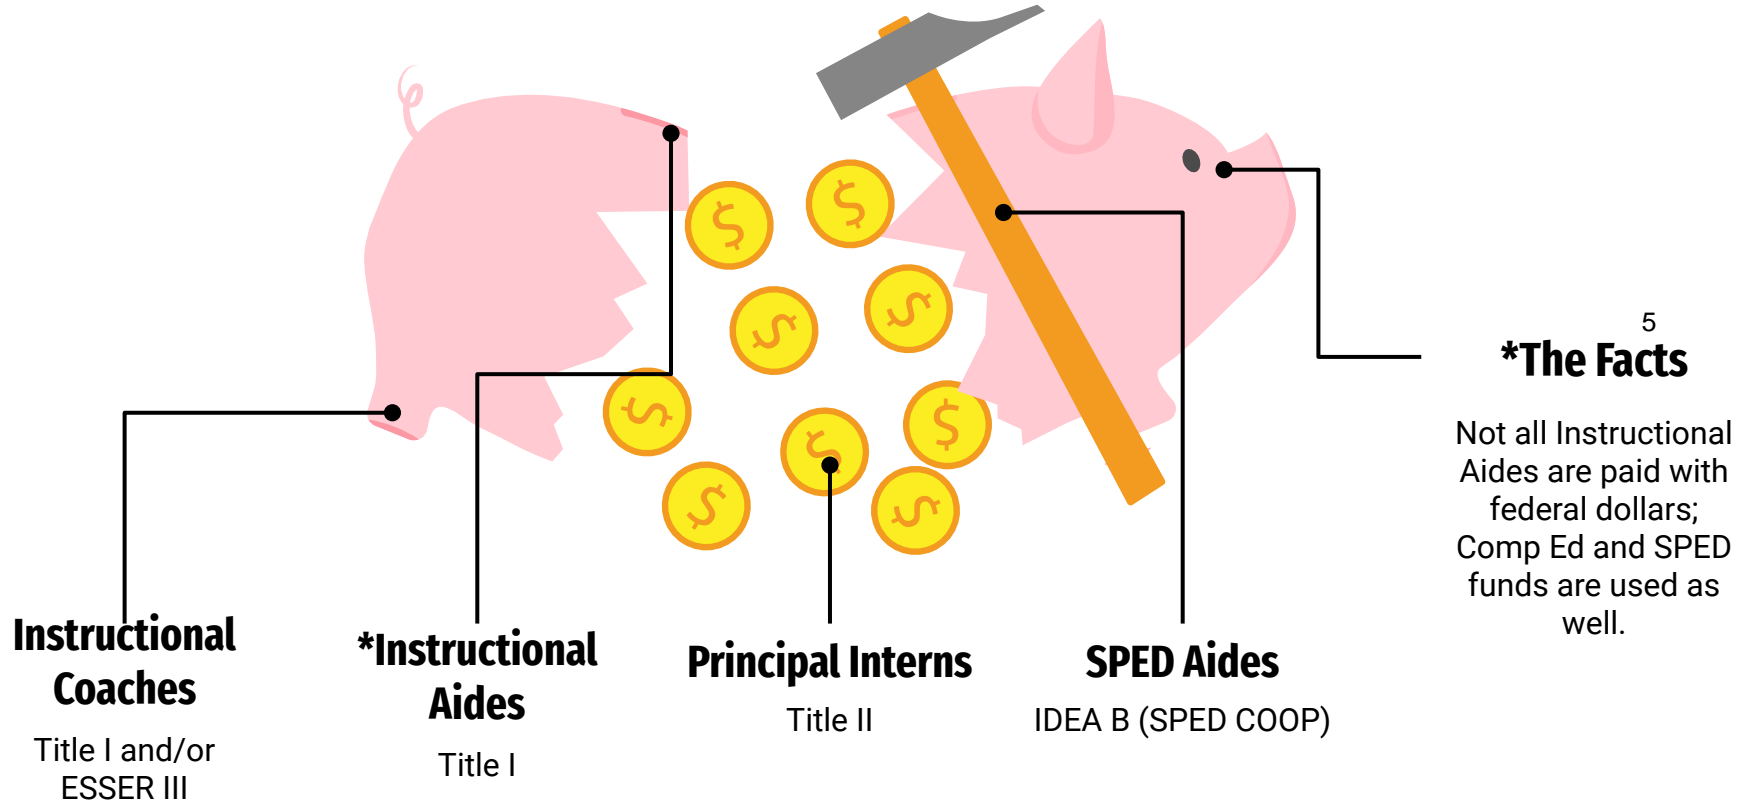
5

*The Facts

Not all Instructional Aides are paid with federal dollars; Comp Ed and SPED funds are used as well.

Instructional Coaches

Title I and/or ESSER III

*Instructional Aides

Title I

Principal Interns

Title II

SPED Aides

IDEA B (SPED COOP)